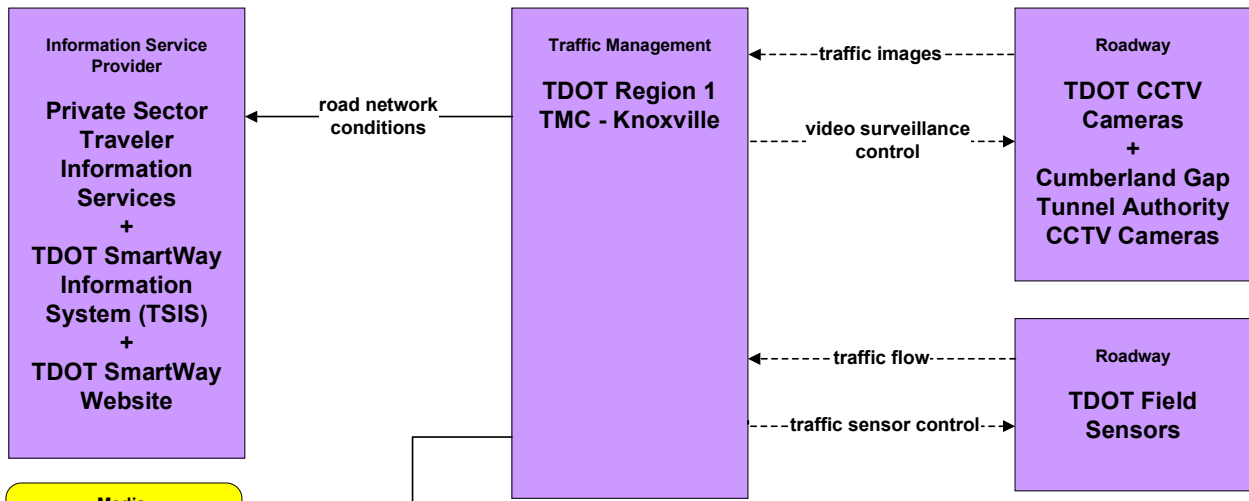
Information Service Provider

Private Sector Traveler Information Services + TDOT SmartWay Information System (TSIS) + TDOT SmartWay Website

road network conditions

Traffic Management

TDOT Region 1 TMC - Knoxville

traffic images

video surveillance control

Roadway

TDOT CCTV Cameras + Cumberland Gap Tunnel Authority CCTV Cameras

traffic flow

traffic sensor control

Roadway

TDOT Field Sensors

Media